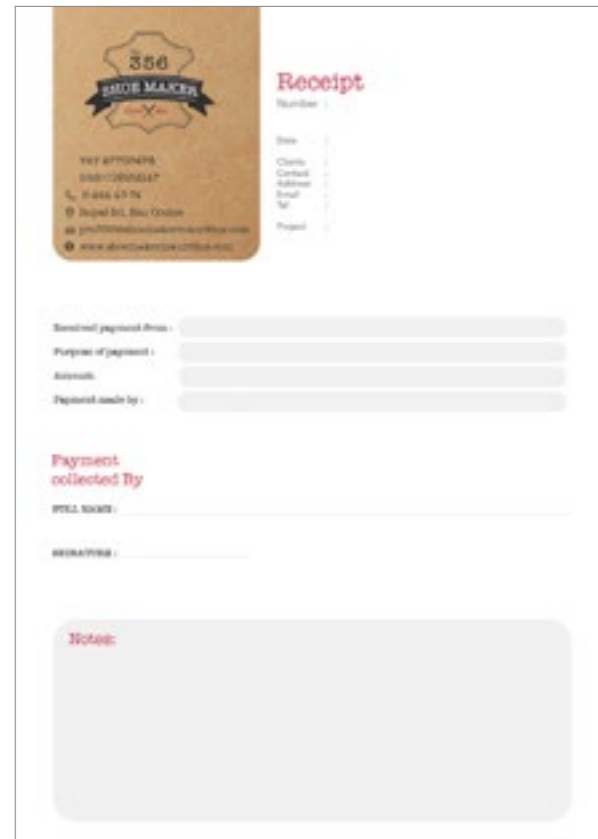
356
SHOE MAKER

VAT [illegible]
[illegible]
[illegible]
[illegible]
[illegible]
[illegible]

Receipt
Number :

Date :

Clients :
Contact :
Address :
Email :
Tel :

Project :

Received payment from :
Purpose of payment :
Amount :
Payment made by :

Payment collected By

FULL NAME :

SIGNATURE :

Notes: